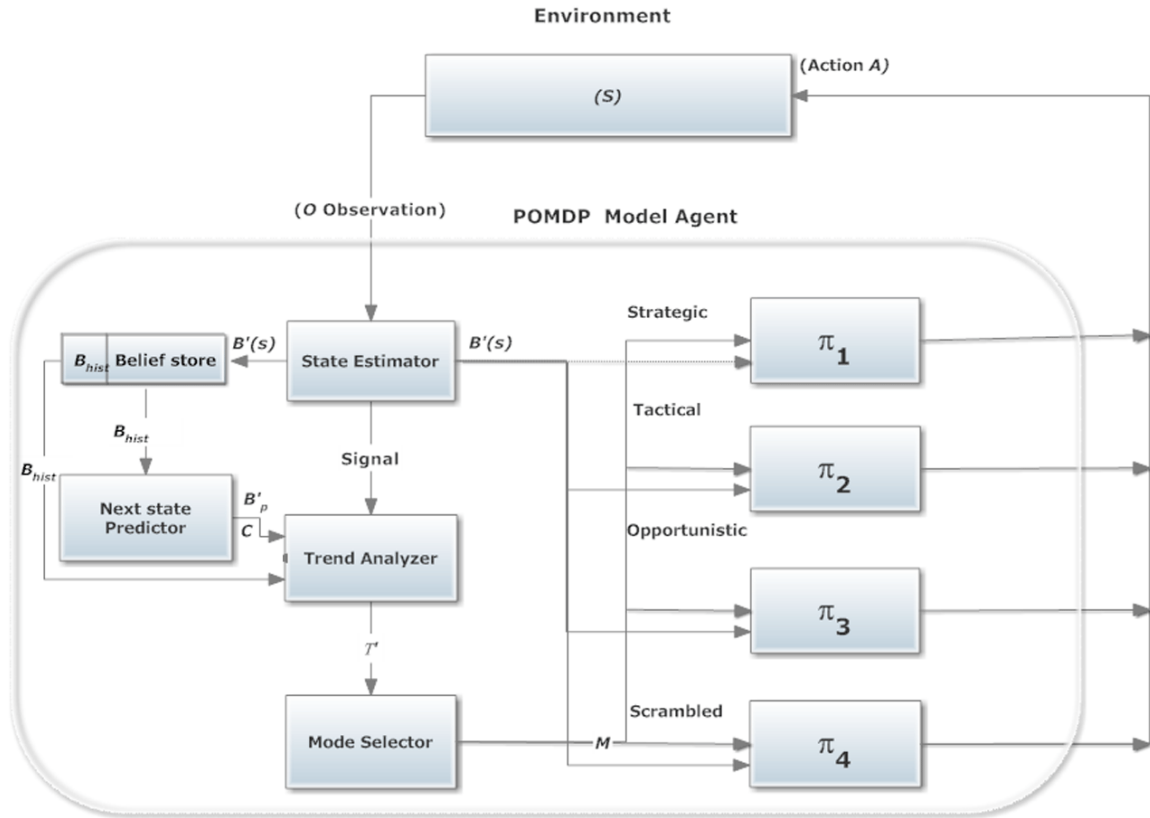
Environment

(S)

(Action *A*)

(*O* Observation)

POMDP Model Agent

$B_{hist}$ Belief store

$B'(s)$

State Estimator

$B'(s)$

Strategic

$\pi_1$

$B_{hist}$

$B_{hist}$

Tactical

$\pi_2$

Signal

Next state Predictor

$B'_p$

C

Trend Analyzer

Opportunistic

$\pi_3$

$T'$

Scrambled

Mode Selector

M

$\pi_4$